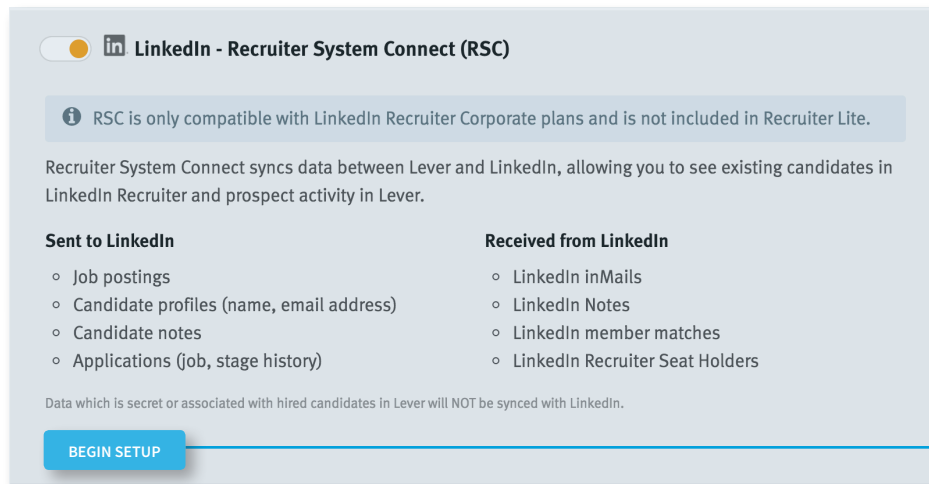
in LinkedIn - Recruiter System Connect (RSC)

RSC is only compatible with LinkedIn Recruiter Corporate plans and is not included in Recruiter Lite.

Recruiter System Connect syncs data between Lever and LinkedIn, allowing you to see existing candidates in LinkedIn Recruiter and prospect activity in Lever.

Sent to LinkedIn

- Job postings
- Candidate profiles (name, email address)
- Candidate notes
- Applications (job, stage history)

Received from LinkedIn

- LinkedIn inMails
- LinkedIn Notes
- LinkedIn member matches
- LinkedIn Recruiter Seat Holders

Data which is secret or associated with hired candidates in Lever will NOT be synced with LinkedIn.

BEGIN SETUP